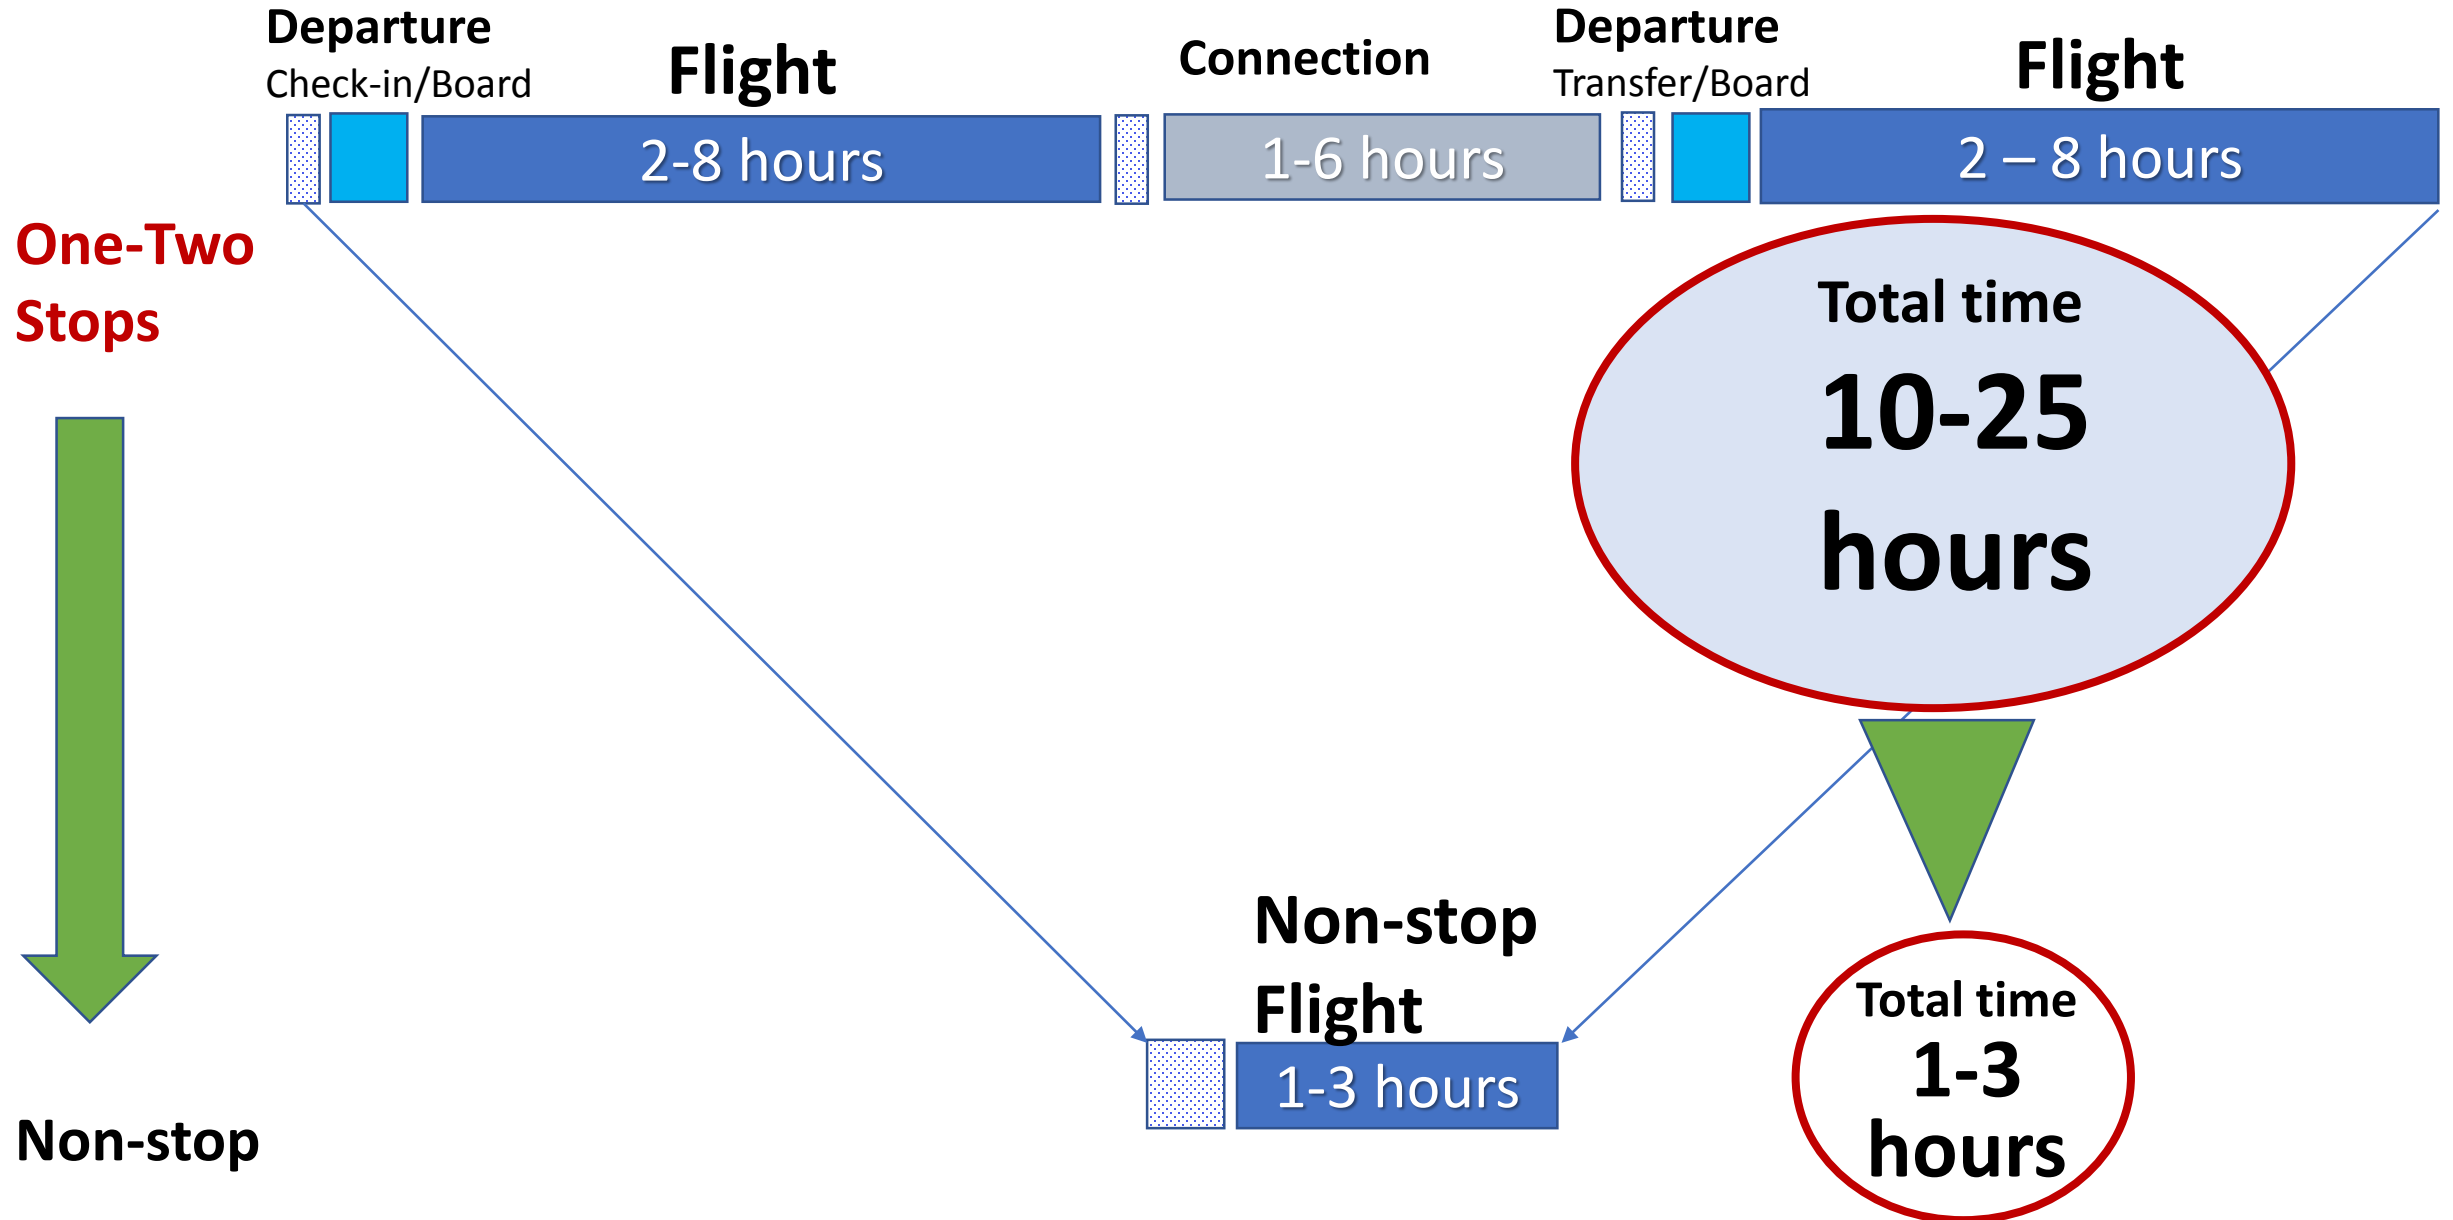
Departure
Check-in/Board

Flight

2-8 hours

Connection

1-6 hours

Departure
Transfer/Board

Flight

2 – 8 hours

One-Two Stops

Total time
10-25 hours

Non-stop Flight

1-3 hours

Total time
1-3 hours

Non-stop